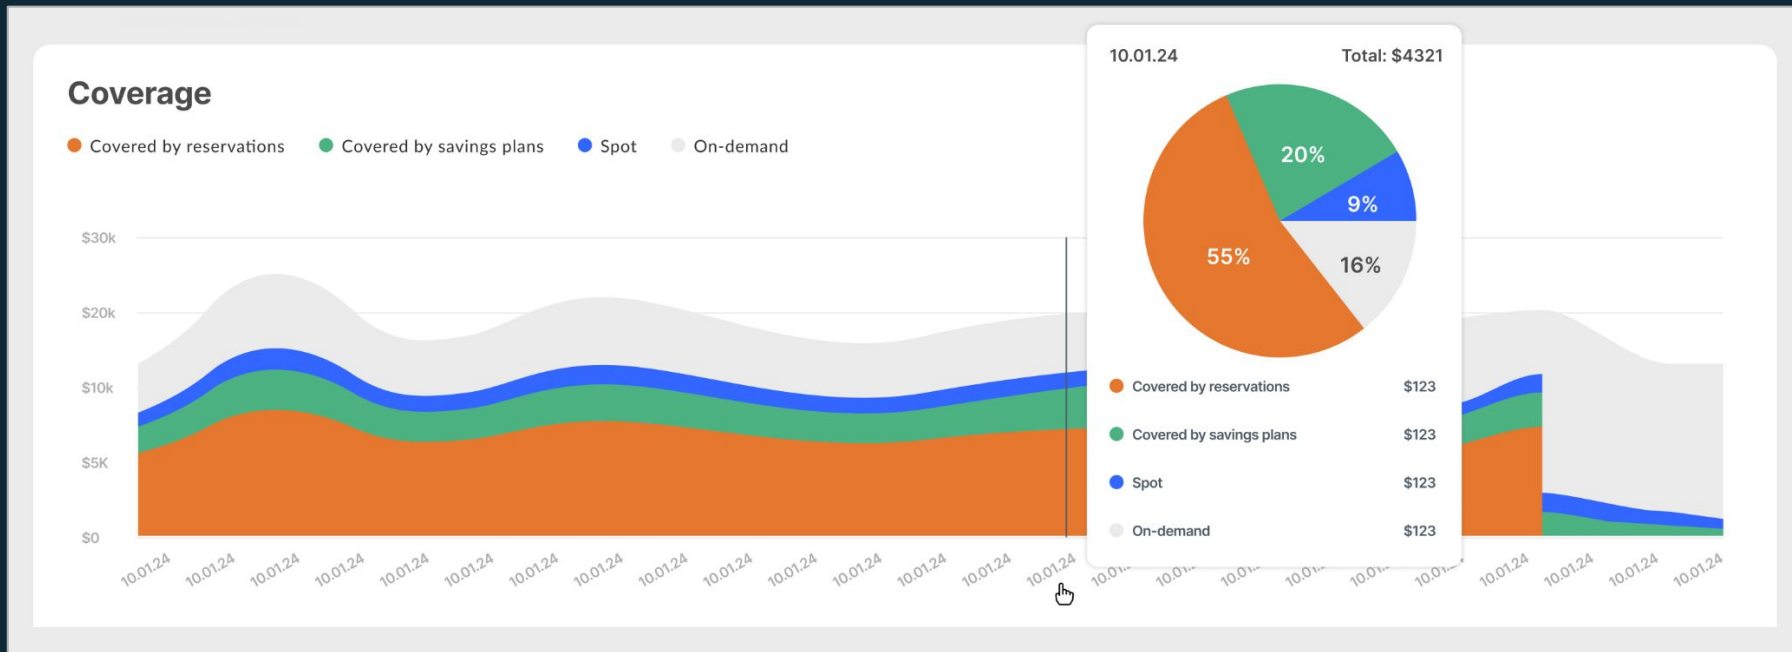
Coverage

Covered by reservations  Covered by savings plans  Spot  On-demand

$30k
$20k
$10k
$5K
$0

10.01.24 10.01.24 10.01.24 10.01.24 10.01.24 10.01.24 10.01.24 10.01.24 10.01.24 10.01.24 10.01.24 10.01.24 10.01.24 10.01.24 10.01.24 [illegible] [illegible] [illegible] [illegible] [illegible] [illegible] 10.01.24 10.01.24 10.01.24 10.01.24

10.01.24 Total: $4321

20%
9%
55%
16%

| Covered by reservations | $123 |
|---|---|
| Covered by savings plans | $123 |
| Spot | $123 |
| On-demand | $123 |